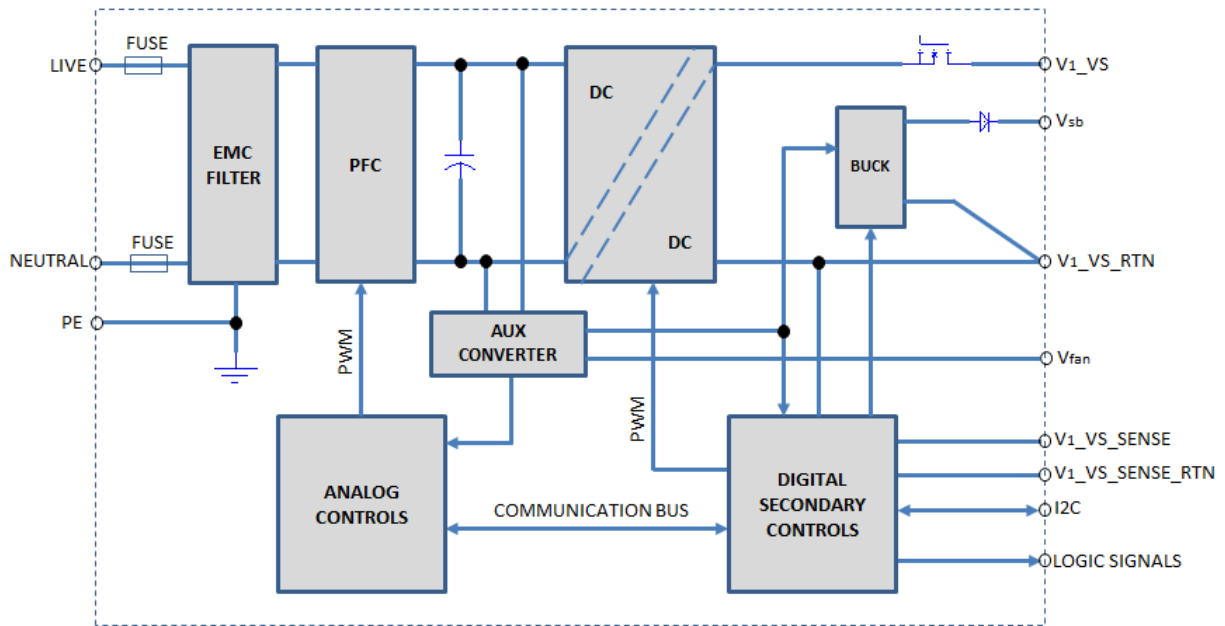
LIVE
FUSE
EMC FILTER
PFC
DC
DC
$V_1$_VS
$V_{sb}$
BUCK
NEUTRAL
FUSE
$V_1$_VS_RTN
PE
PWM
AUX CONVERTER
$V_{fan}$
PWM
ANALOG CONTROLS
COMMUNICATION BUS
DIGITAL SECONDARY CONTROLS
$V_1$_VS_SENSE
$V_1$_VS_SENSE_RTN
I2C
LOGIC SIGNALS